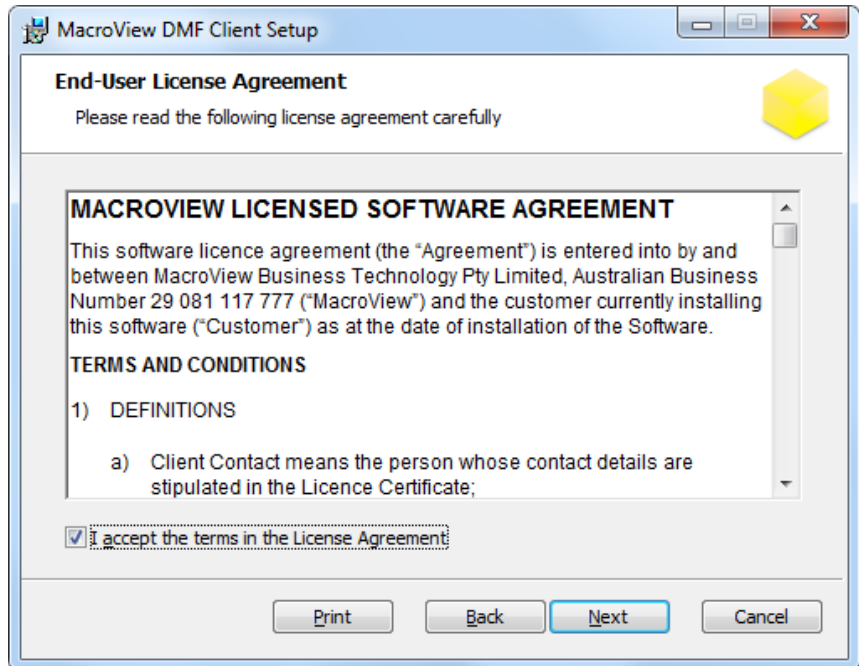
MacroView DMF Client Setup

End-User License Agreement

Please read the following license agreement carefully

MACROVIEW LICENSED SOFTWARE AGREEMENT

This software licence agreement (the "Agreement") is entered into by and between MacroView Business Technology Pty Limited, Australian Business Number 29 081 117 777 ("MacroView") and the customer currently installing this software ("Customer") as at the date of installation of the Software.

TERMS AND CONDITIONS

1) DEFINITIONS

a) Client Contact means the person whose contact details are stipulated in the Licence Certificate;

I accept the terms in the License Agreement

Print

Back

Next

Cancel